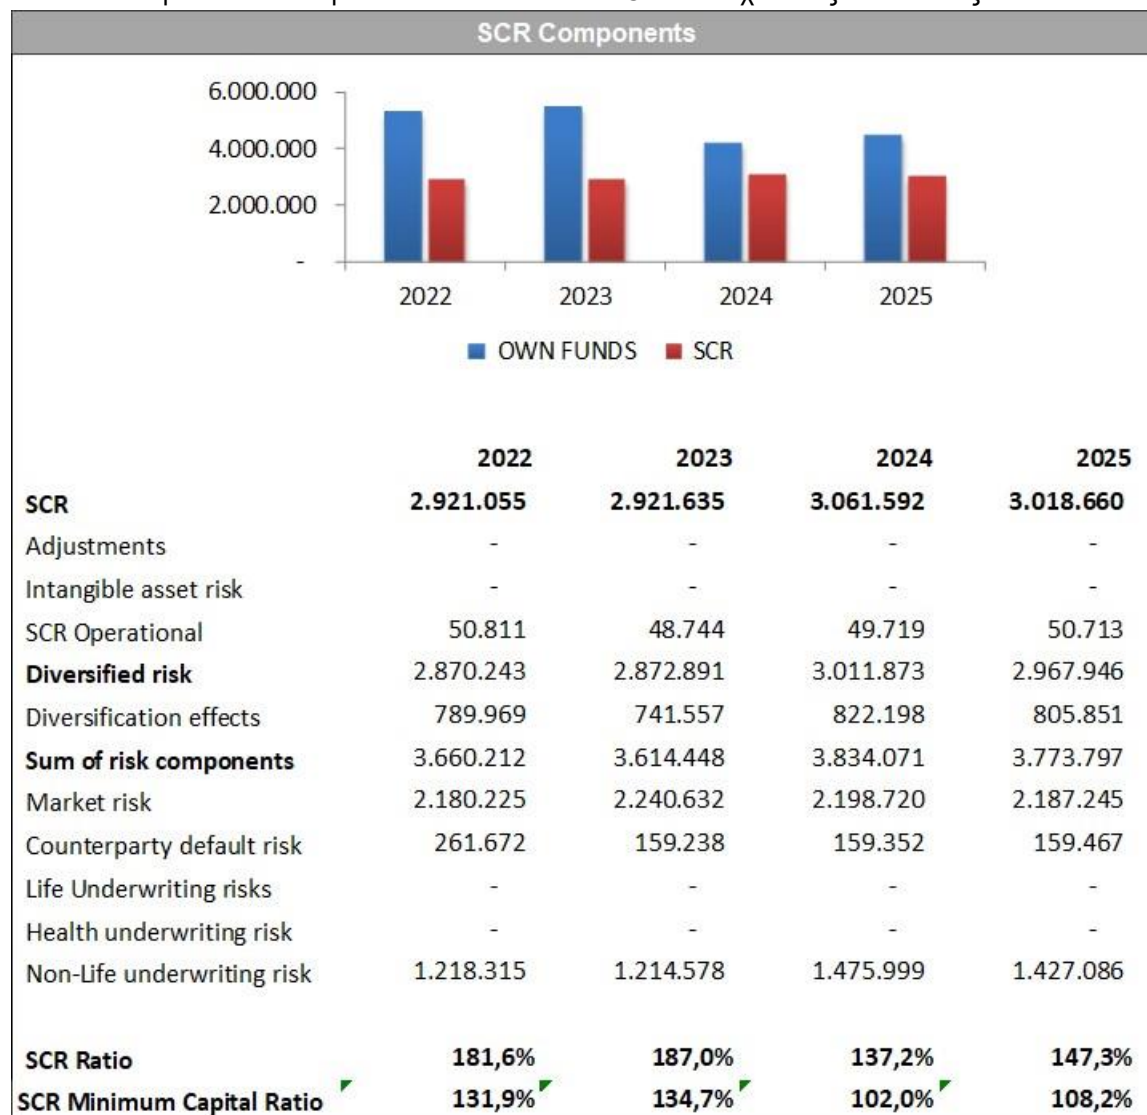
SCR Components

6.000.000
4.000.000
2.000.000
-

2022 2023 2024 2025

OWN FUNDS SCR

| | 2022 | 2023 | 2024 | 2025 |
|---|---|---|---|---|
| **SCR** | **2.921.055** | **2.921.635** | **3.061.592** | **3.018.660** |
| Adjustments | - | - | - | - |
| Intangible asset risk | - | - | - | - |
| SCR Operational | 50.811 | 48.744 | 49.719 | 50.713 |
| **Diversified risk** | 2.870.243 | 2.872.891 | 3.011.873 | 2.967.946 |
| Diversification effects | 789.969 | 741.557 | 822.198 | 805.851 |
| **Sum of risk components** | 3.660.212 | 3.614.448 | 3.834.071 | 3.773.797 |
| Market risk | 2.180.225 | 2.240.632 | 2.198.720 | 2.187.245 |
| Counterparty default risk | 261.672 | 159.238 | 159.352 | 159.467 |
| Life Underwriting risks | - | - | - | - |
| Health underwriting risk | - | - | - | - |
| Non-Life underwriting risk | 1.218.315 | 1.214.578 | 1.475.999 | 1.427.086 |
| **SCR Ratio** | **181,6%** | **187,0%** | **137,2%** | **147,3%** |
| **SCR Minimum Capital Ratio** | **131,9%** | **134,7%** | **102,0%** | **108,2%** |